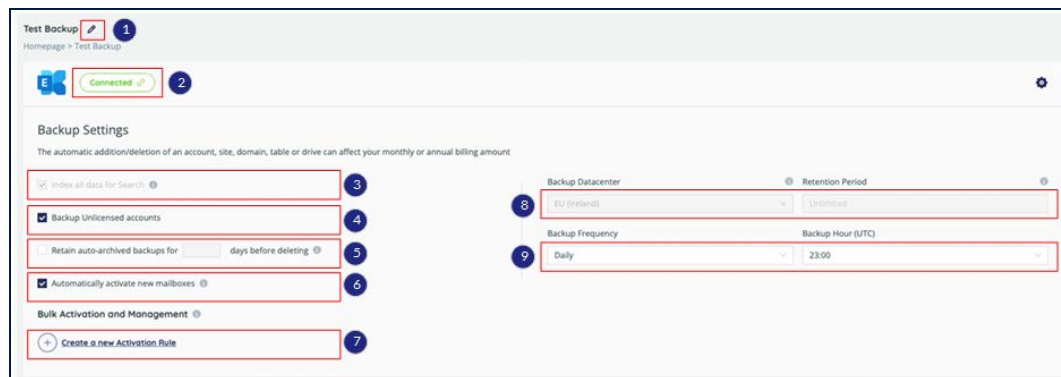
Test Backup 1
Homepage > Test Backup

E Connected 2

Backup Settings
The automatic addition/deletion of an account, site, domain, table or drive can affect your monthly or annual billing amount

Index all data for Search 3

Backup Unlicensed accounts 4

Retain auto-archived backups for days before deleting 5

Automatically activate new mailboxes 6

Bulk Activation and Management

Create a new Activation Rule 7

Backup Datacenter
Retention Period
8 EU (Ireland)
Unlimited

Backup Frequency
Backup Hour (UTC)
9 Daily
23:00